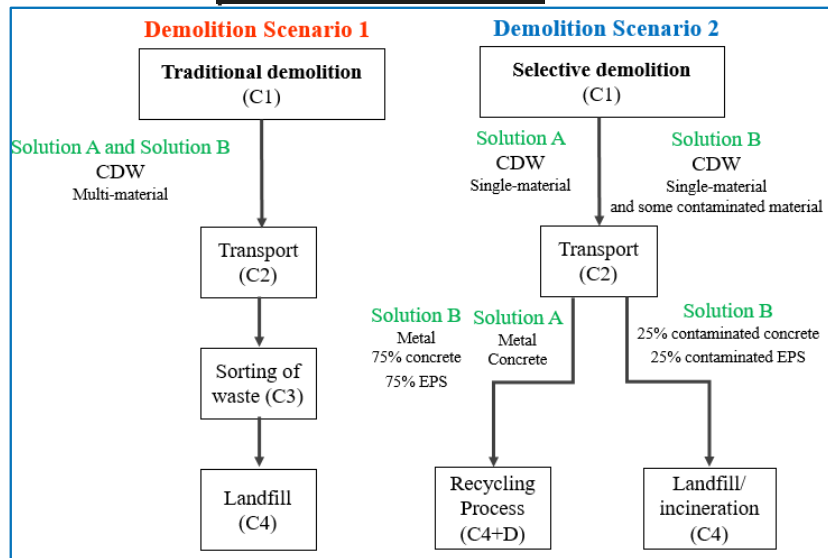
Demolition Scenario 1

Traditional demolition
(C1)

Solution A and Solution B
CDW
Multi-material

Transport
(C2)

Sorting of waste (C3)

Landfill
(C4)

Demolition Scenario 2

Selective demolition
(C1)

Solution A
CDW
Single-material

Solution B
CDW
Single-material
and some contaminated material

Transport
(C2)

Solution B
Metal
75% concrete
75% EPS

Solution A
Metal
Concrete

Solution B
25% contaminated concrete
25% contaminated EPS

Recycling Process
(C4+D)

Landfill/
incineration
(C4)